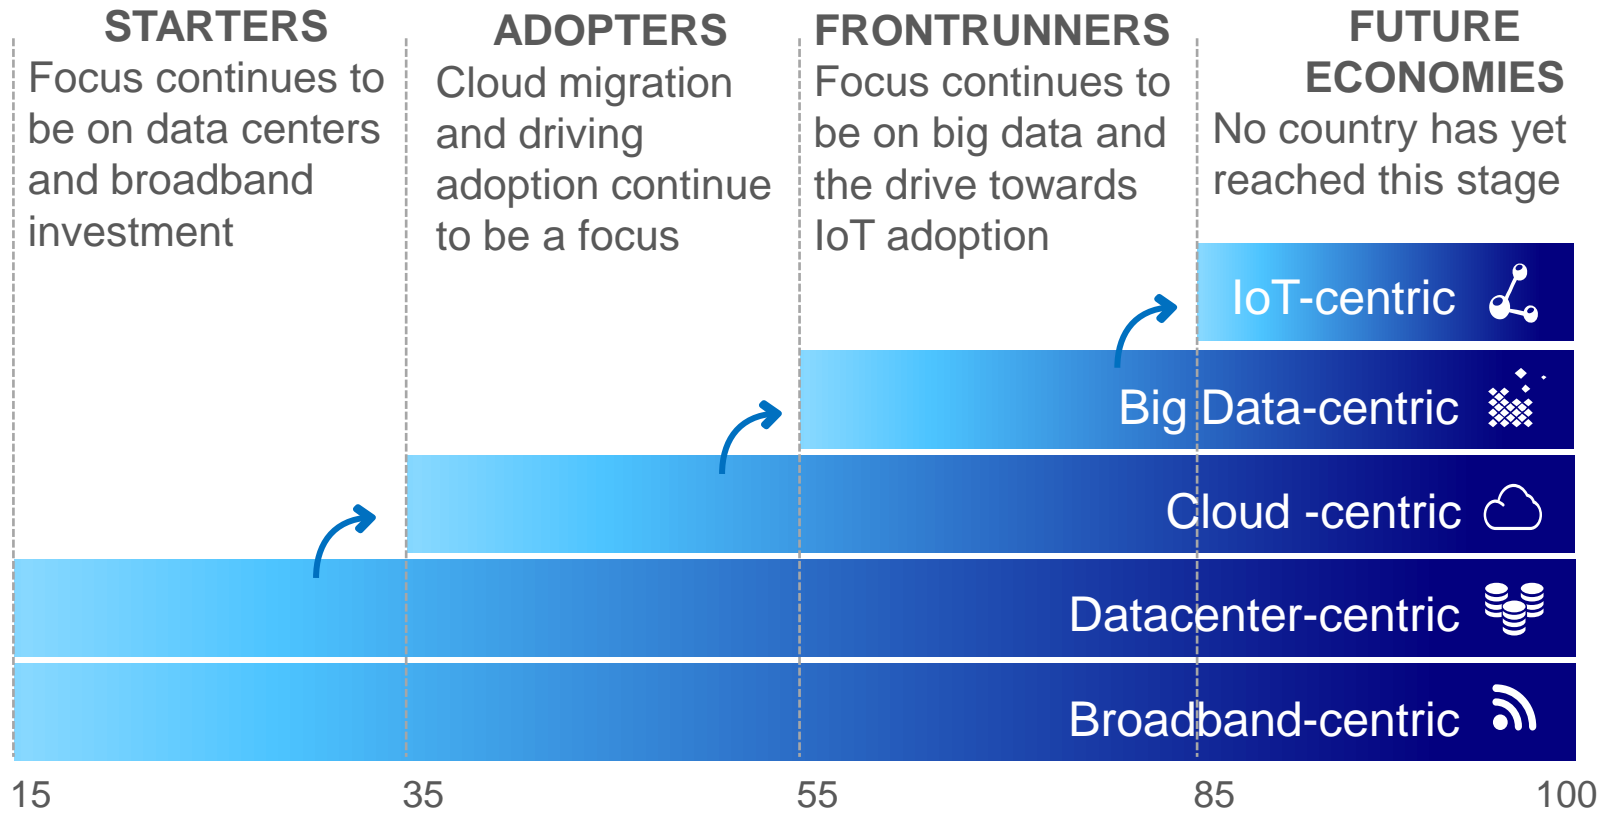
STARTERS
Focus continues to be on data centers and broadband investment

ADOPTERS
Cloud migration and driving adoption continue to be a focus

FRONTRUNNERS
Focus continues to be on big data and the drive towards IoT adoption

FUTURE ECONOMIES
No country has yet reached this stage

IoT-centric

Big Data-centric

Cloud -centric

Datacenter-centric

Broadband-centric

15

35

55

85

100